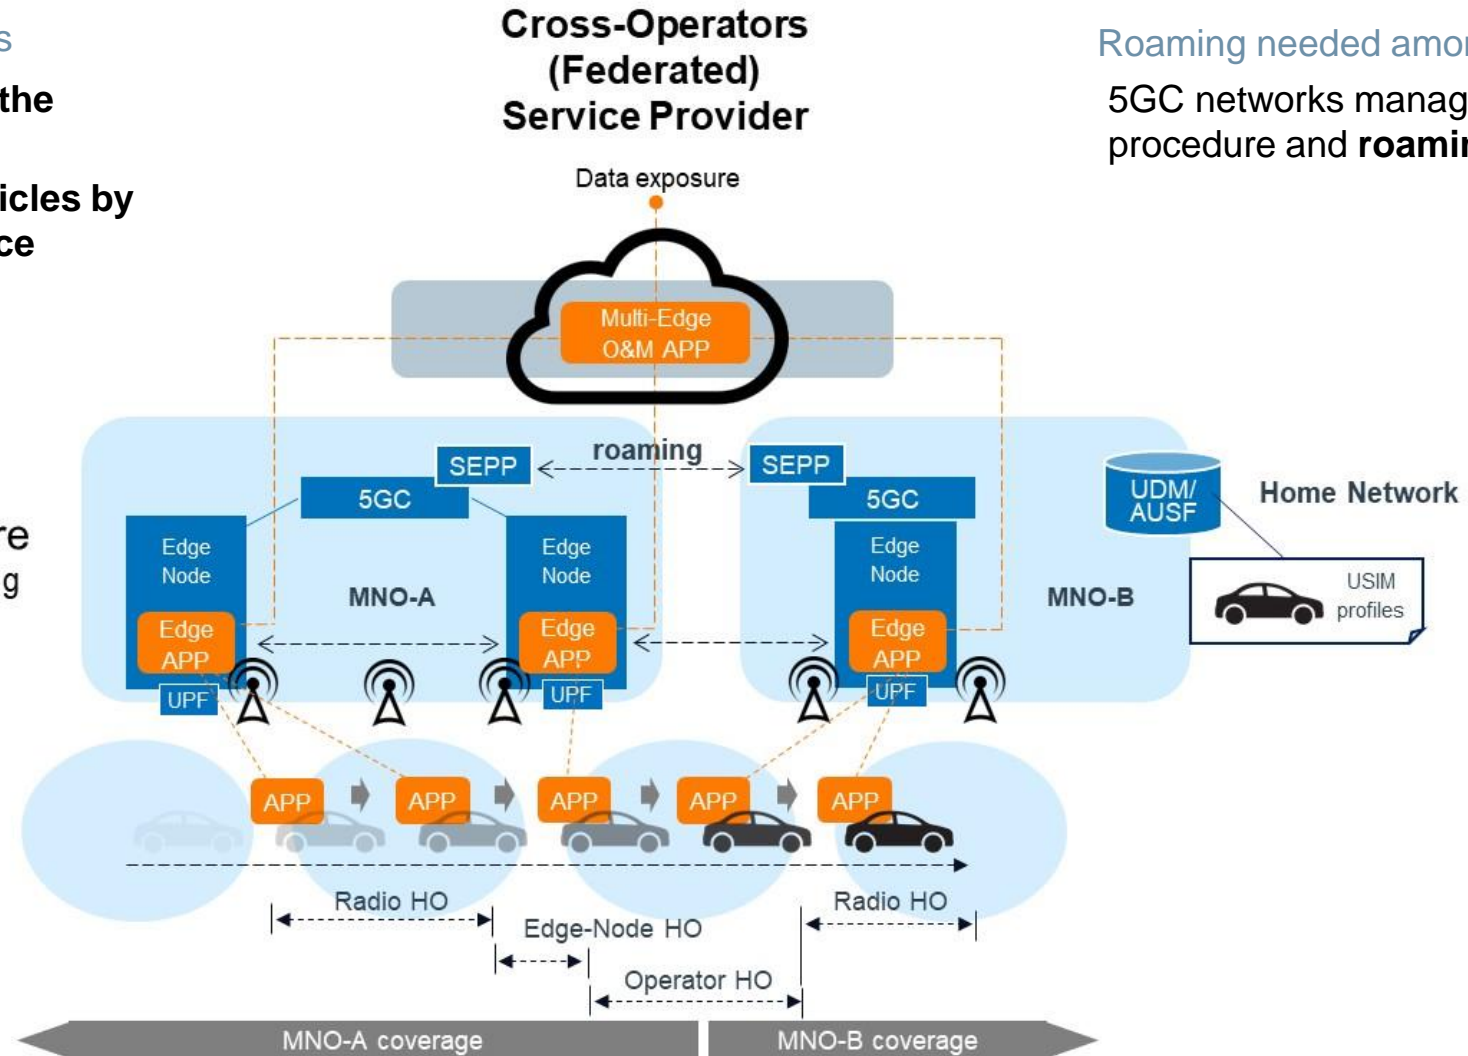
s

the

icles by
ce

re
g

Cross-Operators
(Federated)
Service Provider

Data exposure

Multi-Edge
O&M APP

Roaming needed amo

5GC networks manag
procedure and roami

roaming

SEPP

SEPP

5GC

5GC

UDM/
AUSF

Home Network

Edge
Node

Edge
Node

Edge
Node

MNO-A

MNO-B

USIM
profiles

Edge
APP

Edge
APP

Edge
APP

UPF

UPF

UPF

APP

APP

APP

APP

APP

Radio HO

Radio HO

Edge-Node HO

Operator HO

MNO-A coverage

MNO-B coverage